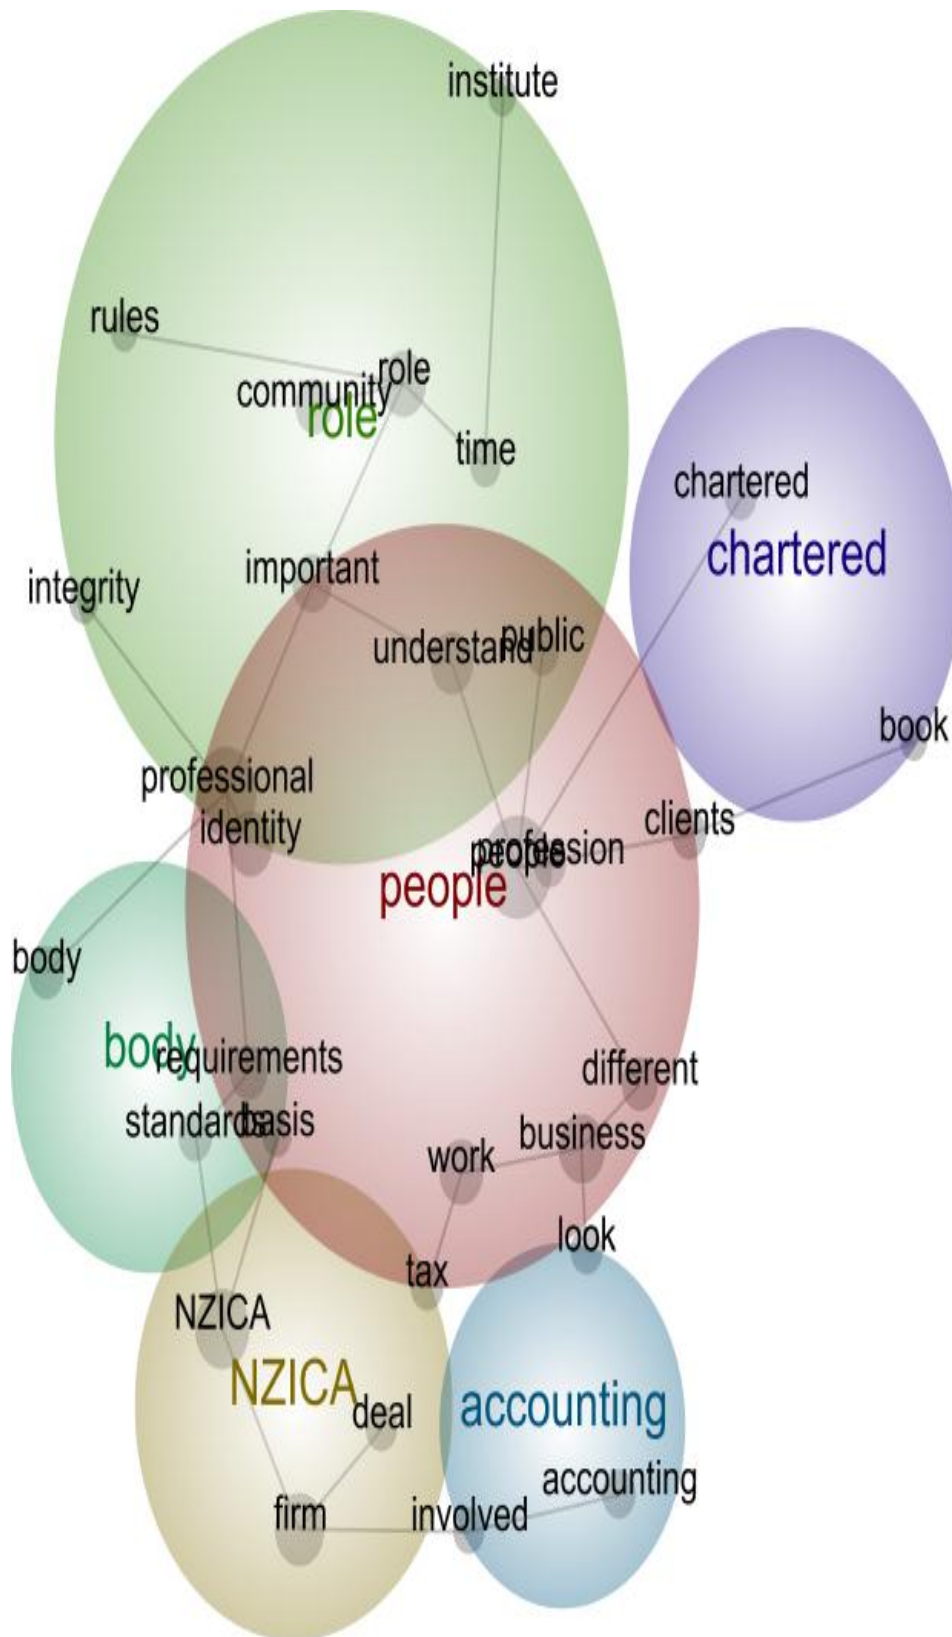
institute

rules

role

community

role

time

chartered

chartered

integrity

important

understand

public

book

professional

identity

clients

profession

people

people

body

body

requirements

standards

basis

different

business

work

look

tax

NZICA

NZICA

deal

accounting

accounting

firm

involved